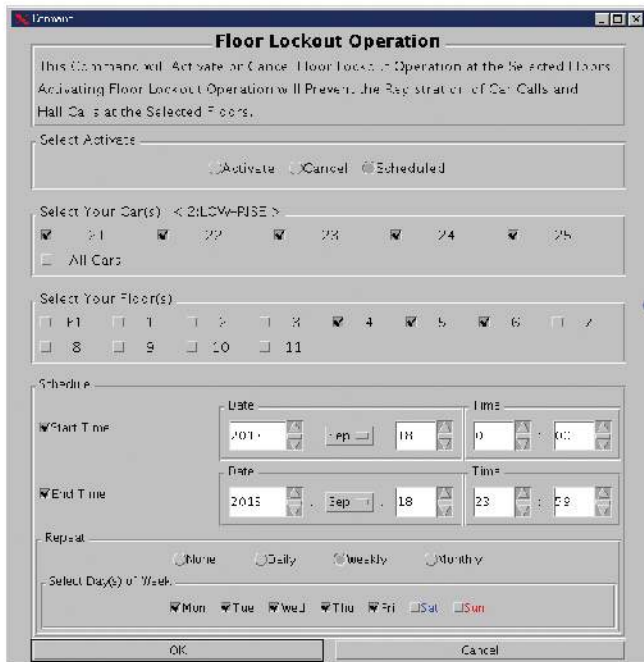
Command

Floor Lockout Operation

This Command will Activate or Cancel Floor Lockout Operation at the Selected Floors. Activating Floor Lockout Operation will Prevent the Registration of Car Calls and Hall Calls at the Selected Floors.

Select Activate

Activate Cancel Scheduled

Select Your Car(s) < 2:LOW-RISE >

21 22 23 24 25

All Cars

Select Your Floor(s)

B1 1 2 3 4 5 6 7

8 9 10 11

Schedule

Start Time

Date

201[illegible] Sep 18

Time

0 : 00

End Time

Date

2015 . Sep . 18

Time

23 : 59

Repeat

None Daily Weekly Monthly

Select Day(s) of Week

Mon Tue Wed Thu Fri Sat Sun

OK

Cancel